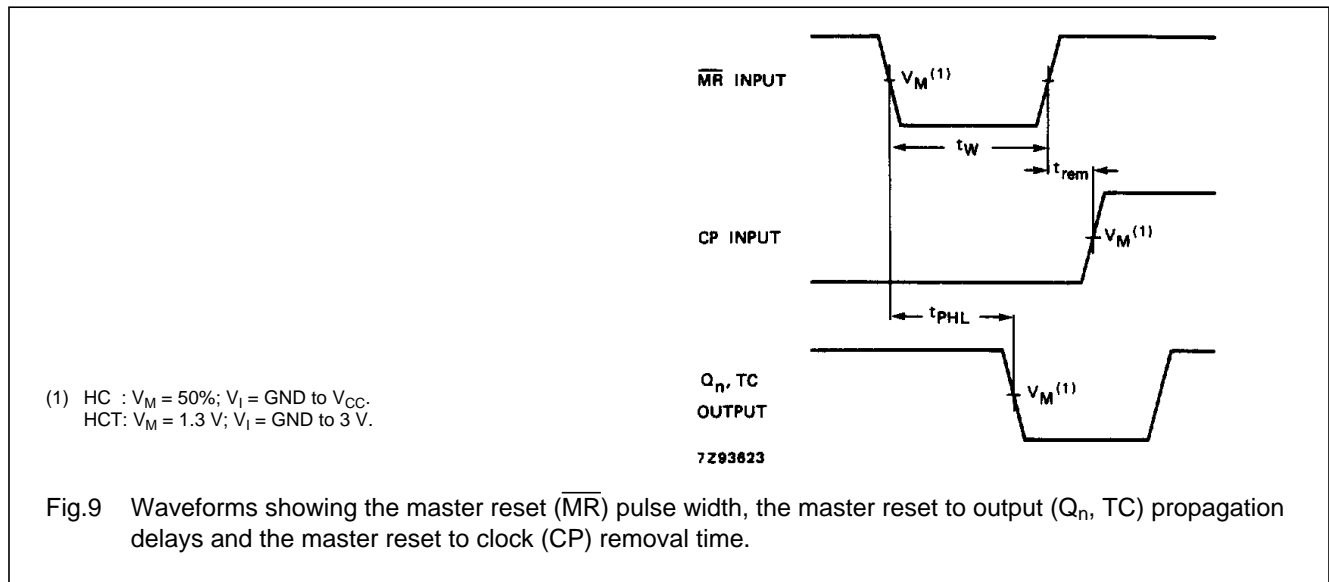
$\overline{MR}$ INPUT

$V_M^{(1)}$

$t_W$

$t_{rem}$

CP INPUT

$V_M^{(1)}$

$t_{PHL}$

$Q_n$, TC OUTPUT

$V_M^{(1)}$

7Z93623

(1) HC : $V_M$ = 50%; $V_I$ = GND to $V_{CC}$.
HCT: $V_M$ = 1.3 V; $V_I$ = GND to 3 V.

Fig.9 Waveforms showing the master reset ($\overline{MR}$) pulse width, the master reset to output ($Q_n$, TC) propagation delays and the master reset to clock (CP) removal time.